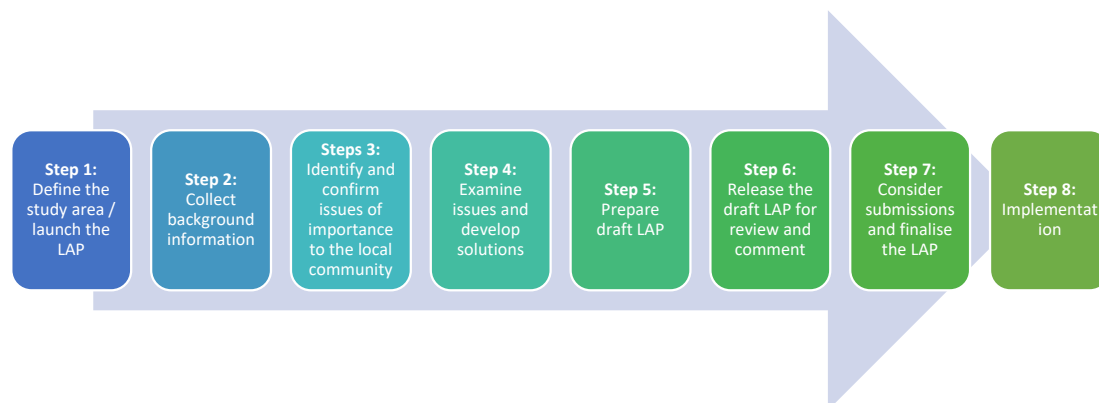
**Step 1:** Define the study area / launch the LAP

**Step 2:** Collect background information

**Steps 3:** Identify and confirm issues of importance to the local community

**Step 4:** Examine issues and develop solutions

**Step 5:** Prepare draft LAP

**Step 6:** Release the draft LAP for review and comment

**Step 7:** Consider submissions and finalise the LAP

**Step 8:** Implementat ion